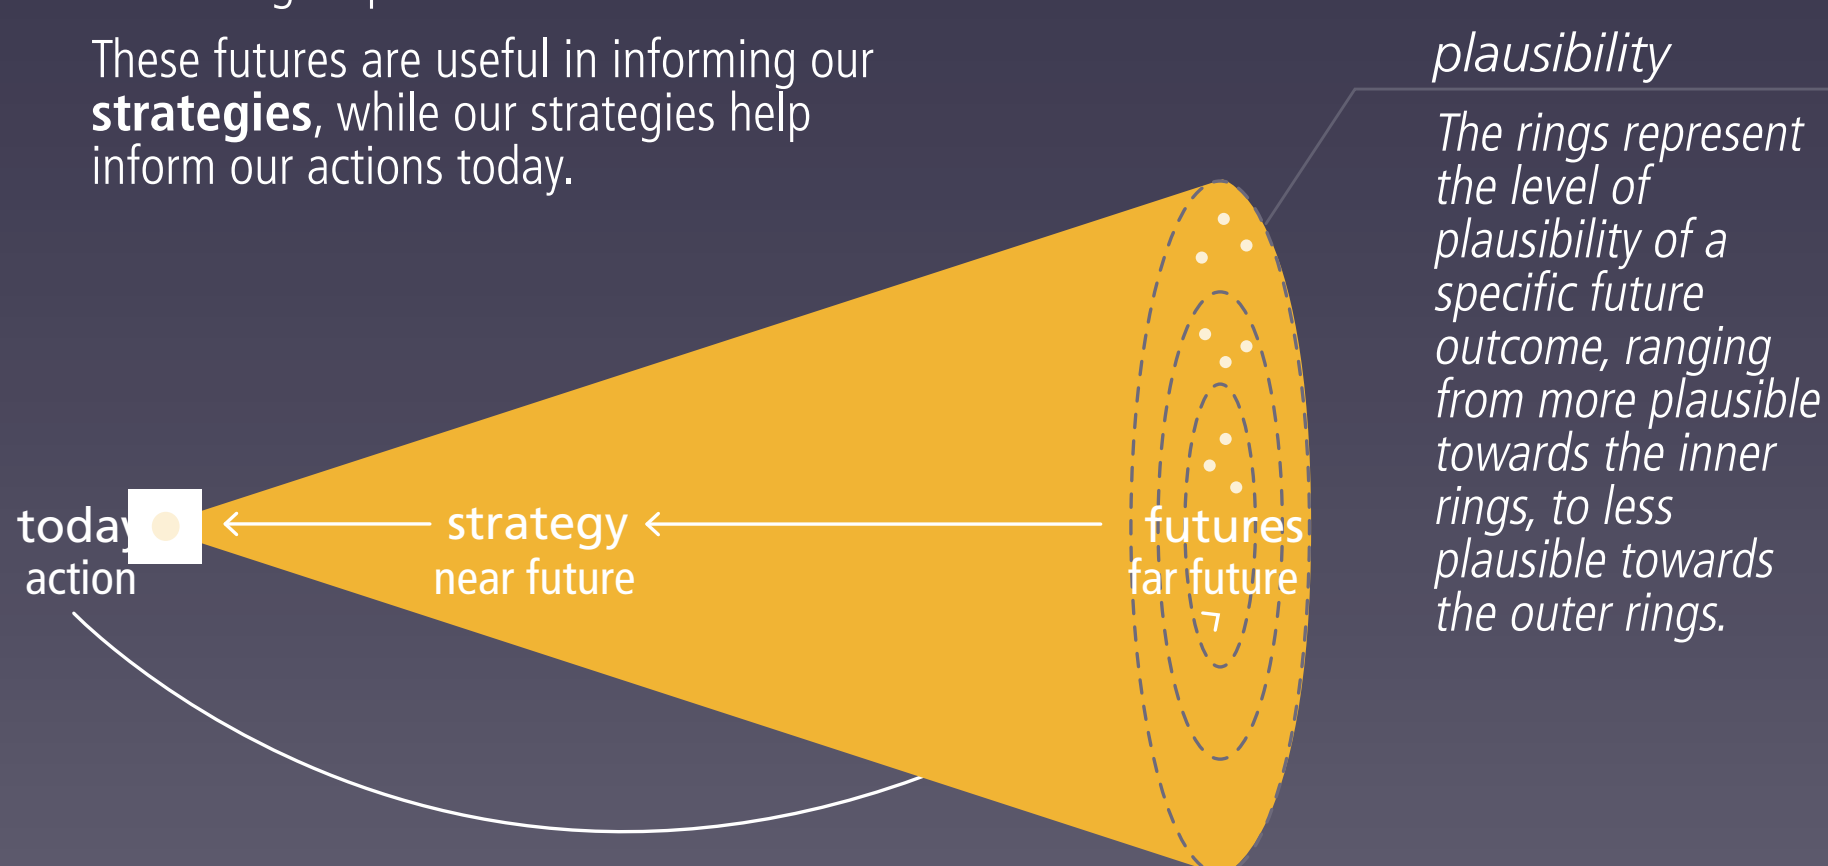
These futures are useful in informing our **strategies**, while our strategies help inform our actions today.

plausibility

The rings represent the level of plausibility of a specific future outcome, ranging from more plausible towards the inner rings, to less plausible towards the outer rings.

today
action

strategy
near future

futures
far future